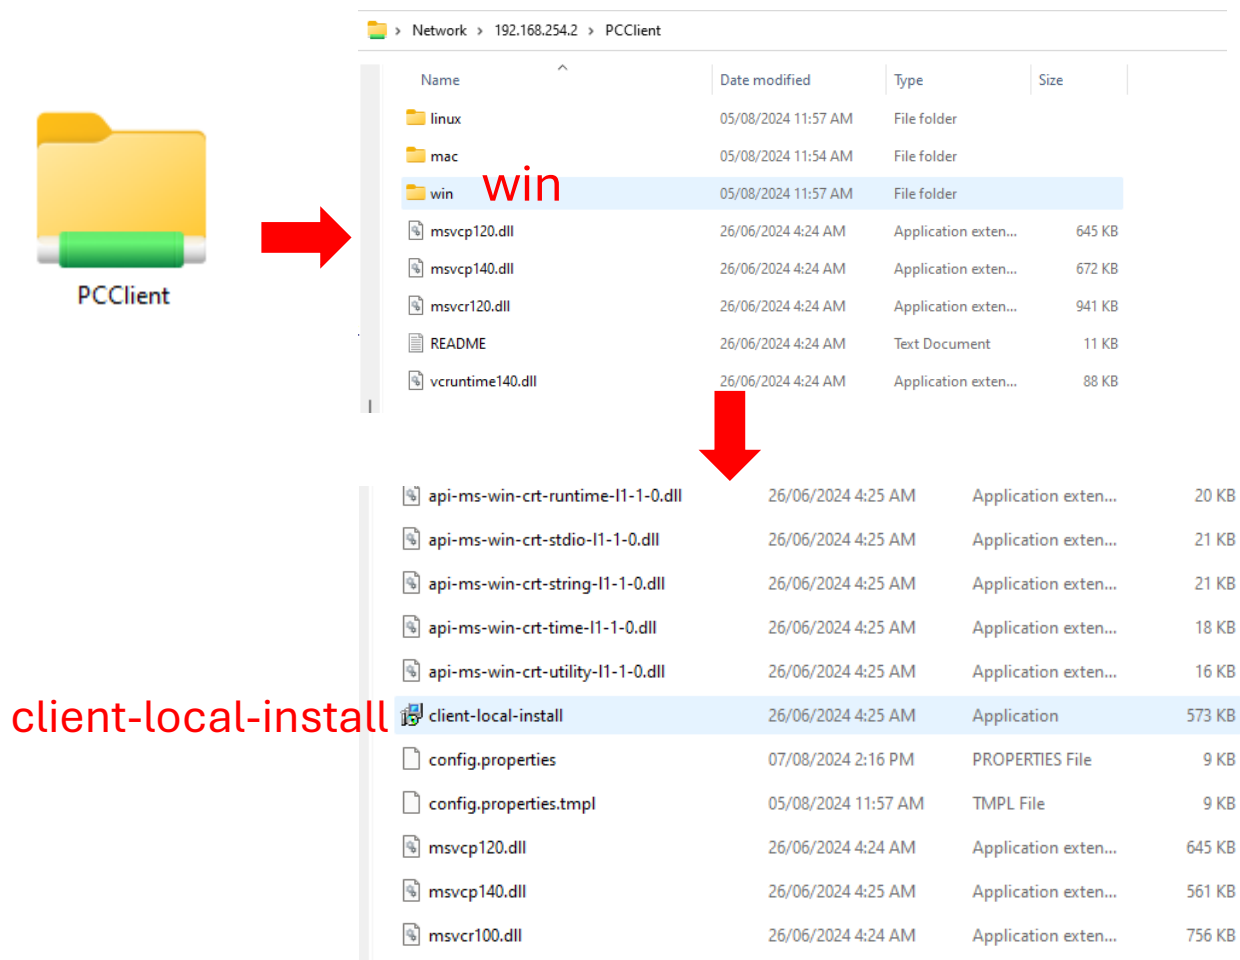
PCClient

> Network > 192.168.254.2 > PCClient

| Name | Date modified | Type | Size |
|---|---|---|---|
| linux | 05/08/2024 11:57 AM | File folder | |
| mac | 05/08/2024 11:54 AM | File folder | |
| win | 05/08/2024 11:57 AM | File folder | |
| msvcp120.dll | 26/06/2024 4:24 AM | Application exten... | 645 KB |
| msvcp140.dll | 26/06/2024 4:24 AM | Application exten... | 672 KB |
| msvcr120.dll | 26/06/2024 4:24 AM | Application exten... | 941 KB |
| README | 26/06/2024 4:24 AM | Text Document | 11 KB |
| vcruntime140.dll | 26/06/2024 4:24 AM | Application exten... | 88 KB |

win

| | | | |
|---|---|---|---|
| api-ms-win-crt-runtime-l1-1-0.dll | 26/06/2024 4:25 AM | Application exten... | 20 KB |
| api-ms-win-crt-stdio-l1-1-0.dll | 26/06/2024 4:25 AM | Application exten... | 21 KB |
| api-ms-win-crt-string-l1-1-0.dll | 26/06/2024 4:25 AM | Application exten... | 21 KB |
| api-ms-win-crt-time-l1-1-0.dll | 26/06/2024 4:25 AM | Application exten... | 18 KB |
| api-ms-win-crt-utility-l1-1-0.dll | 26/06/2024 4:25 AM | Application exten... | 16 KB |
| client-local-install | 26/06/2024 4:25 AM | Application | 573 KB |
| config.properties | 07/08/2024 2:16 PM | PROPERTIES File | 9 KB |
| config.properties.tmpl | 05/08/2024 11:57 AM | TMPL File | 9 KB |
| msvcp120.dll | 26/06/2024 4:24 AM | Application exten... | 645 KB |
| msvcp140.dll | 26/06/2024 4:25 AM | Application exten... | 561 KB |
| msvcr100.dll | 26/06/2024 4:24 AM | Application exten... | 756 KB |

client-local-install